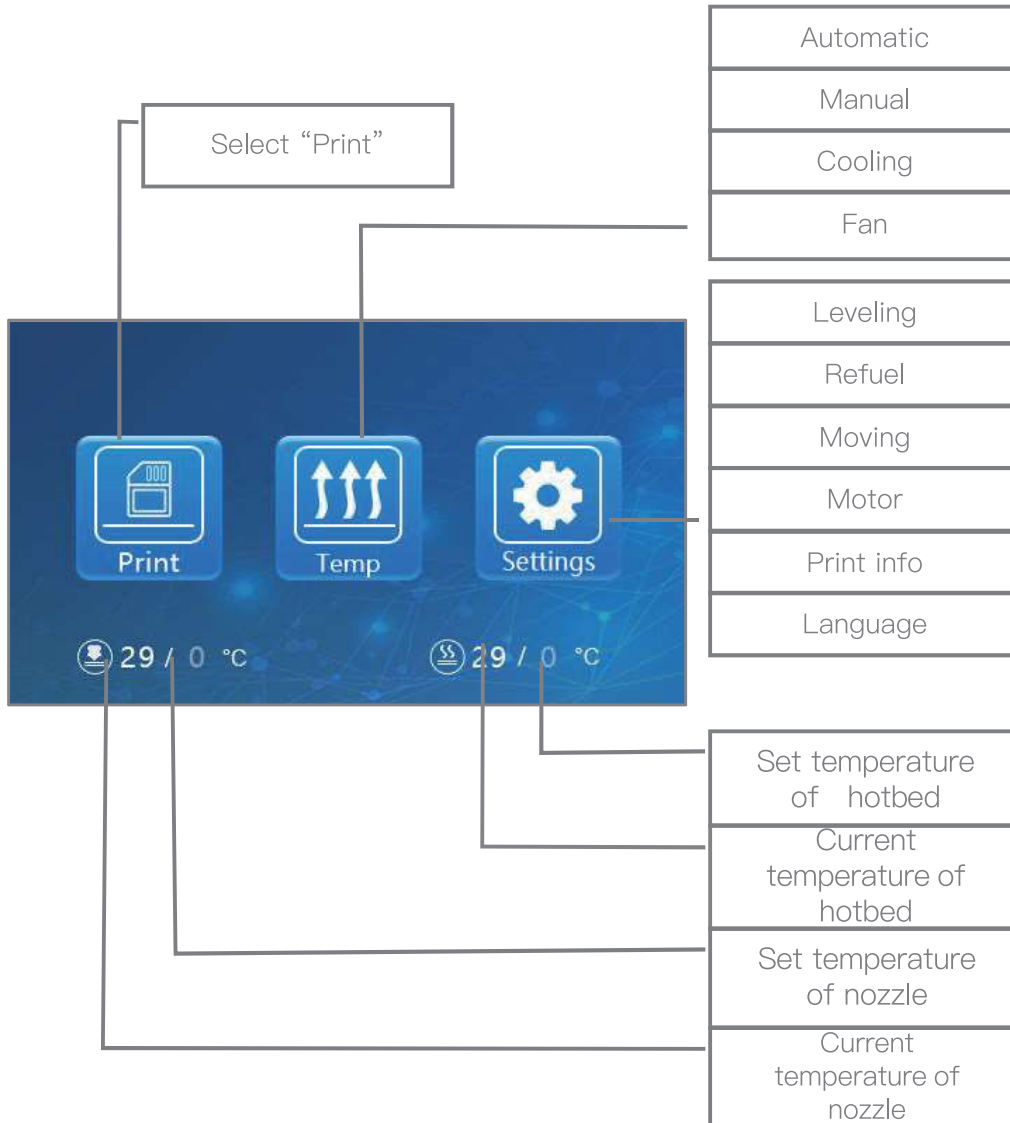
Automatic

Manual

Cooling

Fan

Select “Print”

Leveling

Refuel

Moving

Motor

Print info

Language

Print

Temp

Settings

29 / 0 °C

29 / 0 °C

Set temperature of hotbed

Current temperature of hotbed

Set temperature of nozzle

Current temperature of nozzle